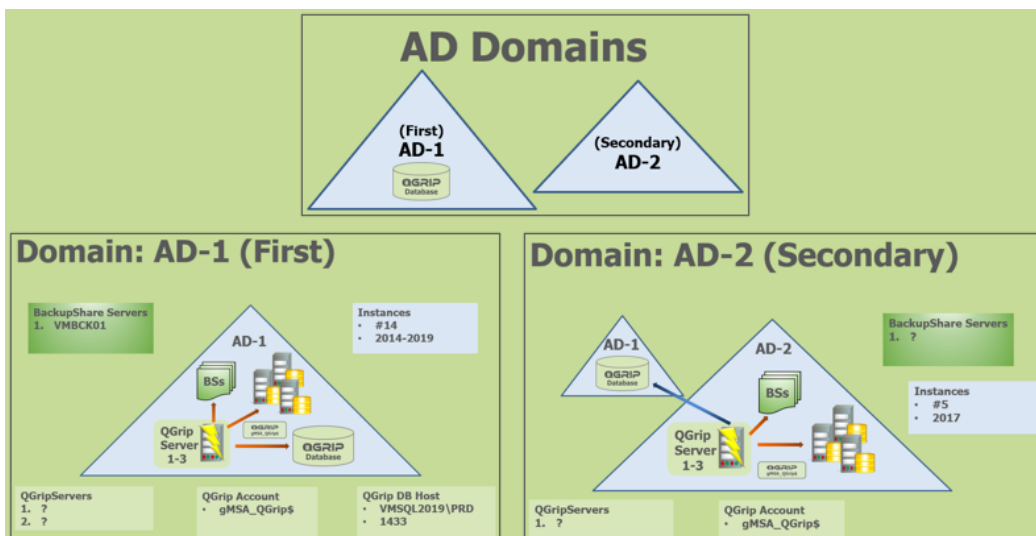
AD Domains

(First)
AD-1
QGRIP
Database

(Secondary)
AD-2

Domain: AD-1 (First)

BackupShare Servers
1. VMBCK01

Instances
• #14
• 2014-2019

AD-1

BSs

QGrip Server 1-3

QGRIP gMSA_QGrip

QGRIP
Database

QGripServers
1. ?
2. ?

QGrip Account
• gMSA_QGrip$

QGrip DB Host
• VMSQL2019\PRD
• 1433

Domain: AD-2 (Secondary)

AD-1
QGRIP
Database

AD-2

BackupShare Servers
1. ?

BSs

Instances
• #5
• 2017

QGrip Server 1-3

QGRIP gMSA_QGrip

QGripServers
1. ?

QGrip Account
• gMSA_QGrip$